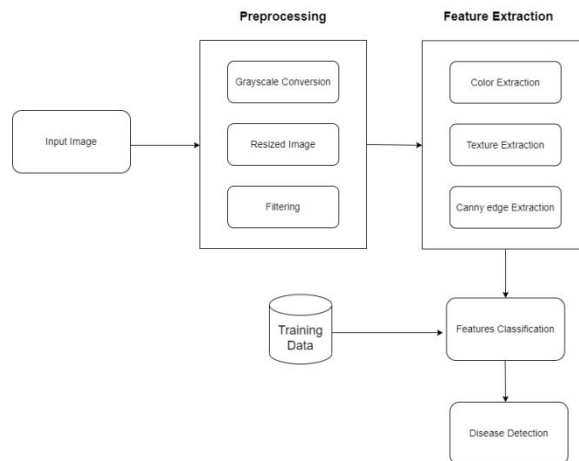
Preprocessing

Feature Extraction

Input Image

Grayscale Conversion

Resized Image

Filtering

Color Extraction

Texture Extraction

Canny edge Extraction

Training Data

Features Classification

Disease Detection